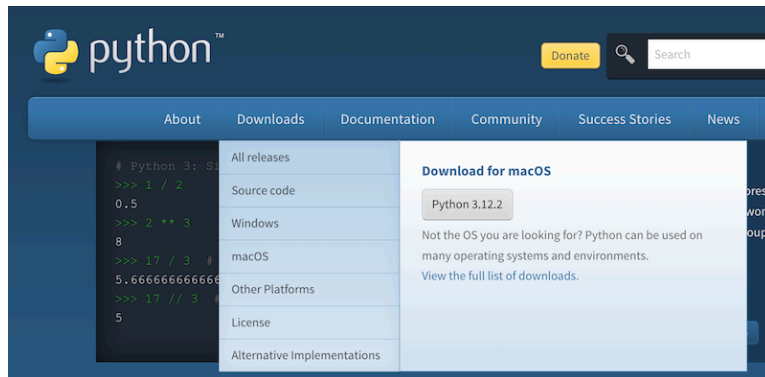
python™

Donate

Search

About Downloads Documentation Community Success Stories News

# Python 3: Si
>>> 1 / 2
0.5
>>> 2 ** 3
8
>>> 17 / 3 #
5.666666666666
>>> 17 // 3 #
5

All releases
Source code
Windows
macOS
Other Platforms
License
Alternative Implementations

Download for macOS

Python 3.12.2

Not the OS you are looking for? Python can be used on many operating systems and environments.
View the full list of downloads.

pres
wor
oup